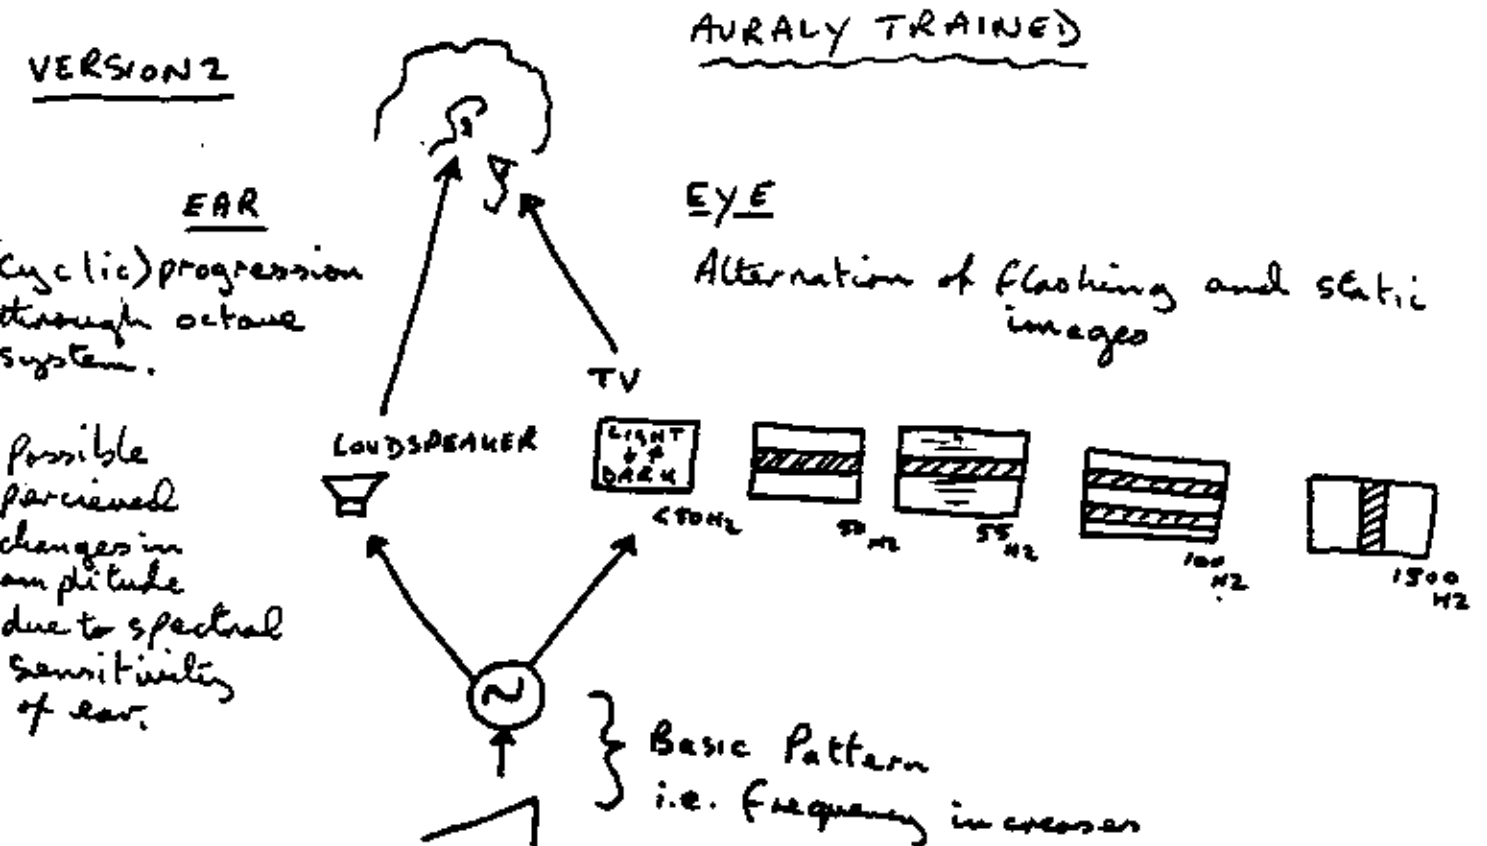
VERSION 2

AURALY TRAINED

EAR

(cyclic) progression through octave system.

Possible percieved changes in amplitude due to spectral sensitivity of ear.

EYE

Alternation of flashing and static images

TV

LOUDSPEAKER

LIGHT + DARK

<50Hz

50 Hz

55 Hz

100 Hz

1500 Hz

Basic Pattern i.e. Frequency increases